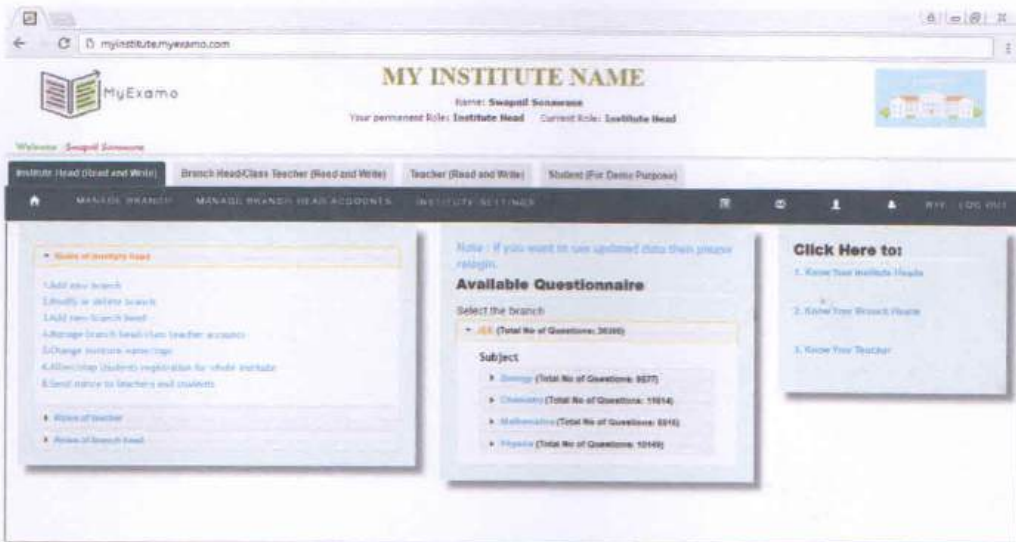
myinstitute.myexamo.com

MyExamo

MY INSTITUTE NAME

Name: Swapnil Sonawane

Your permanent Role: Institute Head Current Role: Institute Head

Welcome Swapnil Sonawane

Institute Head (Read and Write) Branch Head/Class Teacher (Read and Write) Teacher (Read and Write) Student (For Demo Purpose)

MANAGE BRANCH MANAGE BRANCH HEAD ACCOUNTS INSTITUTE SETTINGS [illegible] LOG OUT

▾ Roles of institute head

1.Add new branch
2.Modify or delete branch
3.Add new branch head
4.Manage branch head/class teacher accounts
5.Change institute name/logo
6.Allow/stop students registration for whole institute
6.Send notice to teachers and students

▸ Roles of teacher

▸ Roles of branch head

Note : If you want to see updated data then please relogin.

Available Questionnaire

Select the branch

▾ JEE (Total No of Questions: 36390)

Subject

▸ Biology (Total No of Questions: 9577)

▸ Chemistry (Total No of Questions: 11014)

▸ Mathematics (Total No of Questions: 5510)

▸ Physics (Total No of Questions: 10149)

Click Here to:

1. Know Your Institute Heads

2. Know Your Branch Heads

3. Know Your Teacher